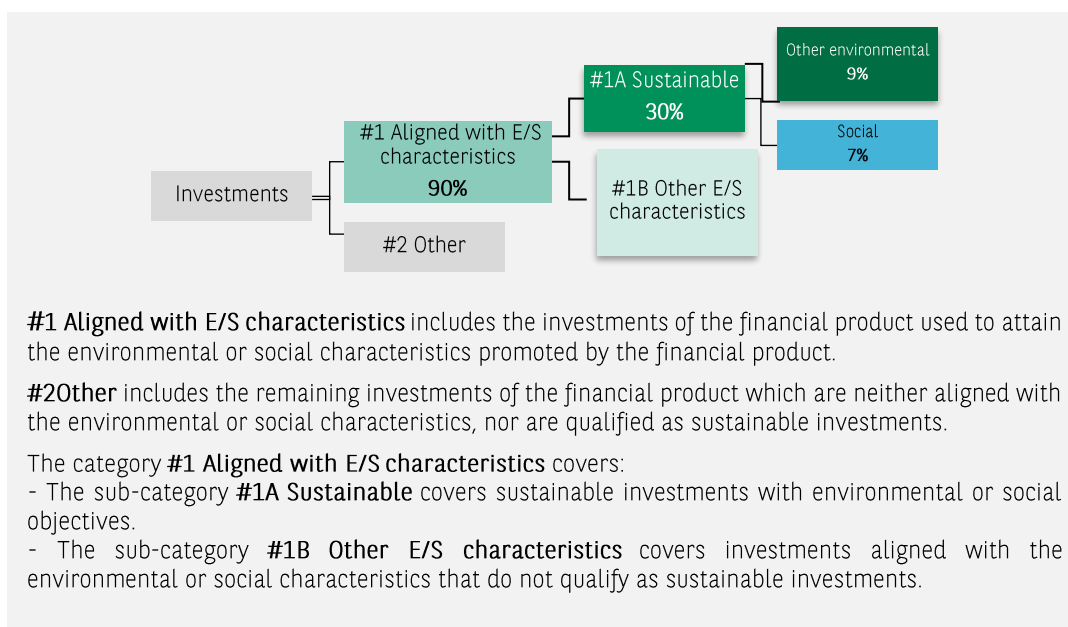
Investments

#1 Aligned with E/S characteristics
90%

#2 Other

#1A Sustainable
30%

#1B Other E/S characteristics

Other environmental
9%

Social
7%

**#1 Aligned with E/S characteristics** includes the investments of the financial product used to attain the environmental or social characteristics promoted by the financial product.

**#2Other** includes the remaining investments of the financial product which are neither aligned with the environmental or social characteristics, nor are qualified as sustainable investments.

The category **#1 Aligned with E/S characteristics** covers:
- The sub-category **#1A Sustainable** covers sustainable investments with environmental or social objectives.
- The sub-category **#1B Other E/S characteristics** covers investments aligned with the environmental or social characteristics that do not qualify as sustainable investments.